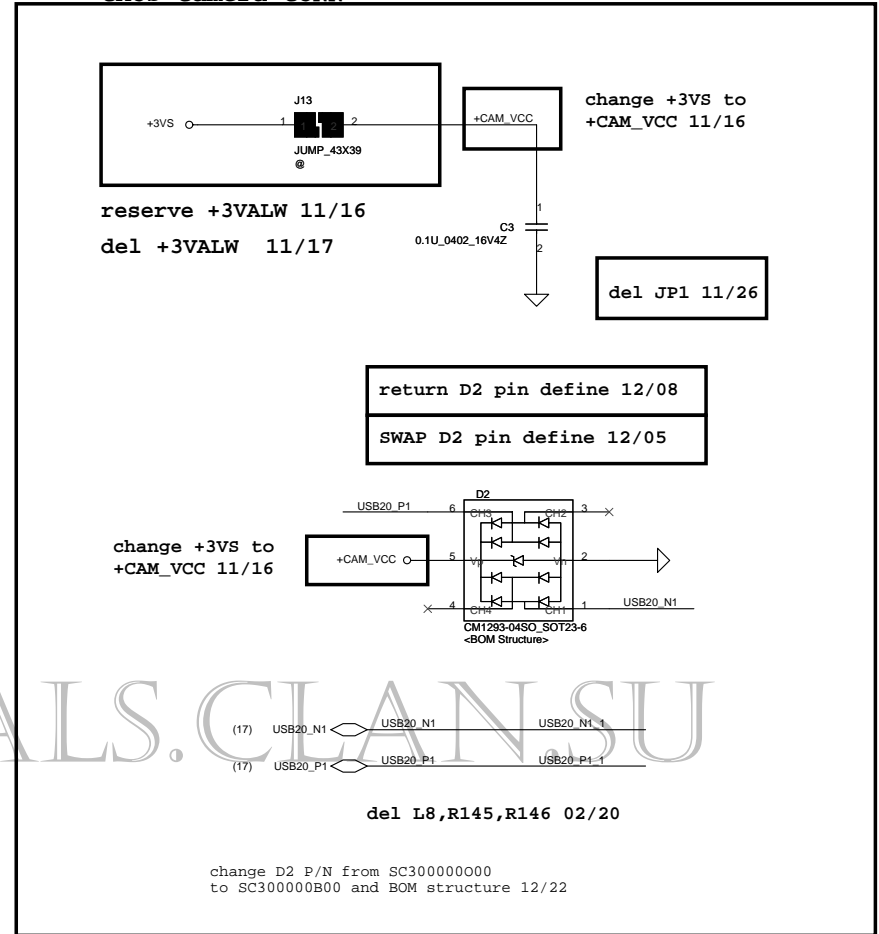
+3VS
J13
1
1
2
2
JUMP_43X39
@

+CAM_VCC

change +3VS to +CAM_VCC 11/16

reserve +3VALW 11/16

del +3VALW 11/17

1
C3
0.1U_0402_16V4Z
2

del JP1 11/26

return D2 pin define 12/08

SWAP D2 pin define 12/05

USB20_P1
6
D2
CH3
CH2
3

change +3VS to +CAM_VCC 11/16

+CAM_VCC
5
Vp
Vn
2

4
CH4
CH1
1
USB20_N1

CM1293-04SO_SOT23-6
<BOM Structure>

ALS.CLAN.SU

(17) USB20_N1
USB20_N1
USB20_N1_1

(17) USB20_P1
USB20_P1
USB20_P1_1

del L8,R145,R146 02/20

change D2 P/N from SC300000O00 to SC300000B00 and BOM structure 12/22